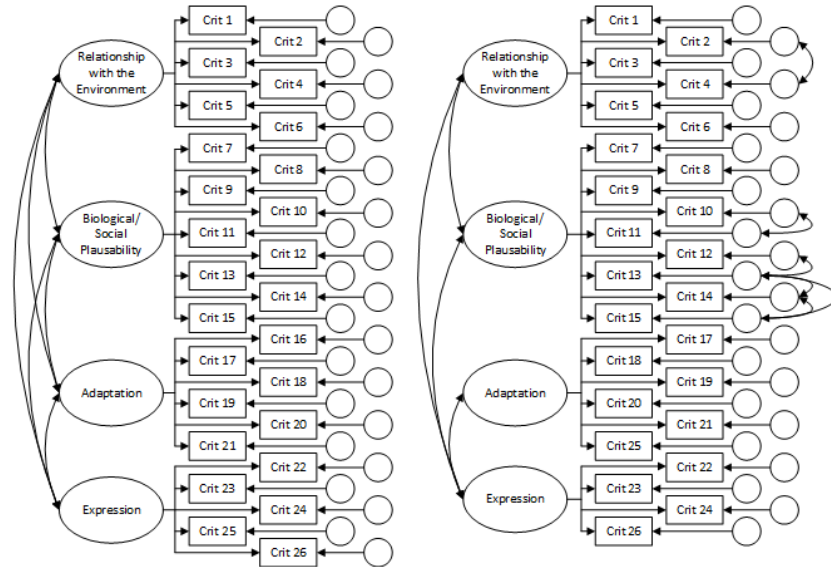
Relationship with the Environment

Crit 1
Crit 2
Crit 3
Crit 4
Crit 5
Crit 6

Biological/ Social Plausability

Crit 7
Crit 8
Crit 9
Crit 10
Crit 11
Crit 12
Crit 13
Crit 14
Crit 15

Adaptation

Crit 16
Crit 17
Crit 18
Crit 19
Crit 20
Crit 21

Expression

Crit 22
Crit 23
Crit 24
Crit 25
Crit 26

Relationship with the Environment

Crit 1
Crit 2
Crit 3
Crit 4
Crit 5
Crit 6

Biological/ Social Plausability

Crit 7
Crit 8
Crit 9
Crit 10
Crit 11
Crit 12
Crit 13
Crit 14
Crit 15

Adaptation

Crit 17
Crit 18
Crit 19
Crit 20
Crit 21
Crit 25

Expression

Crit 22
Crit 23
Crit 24
Crit 26